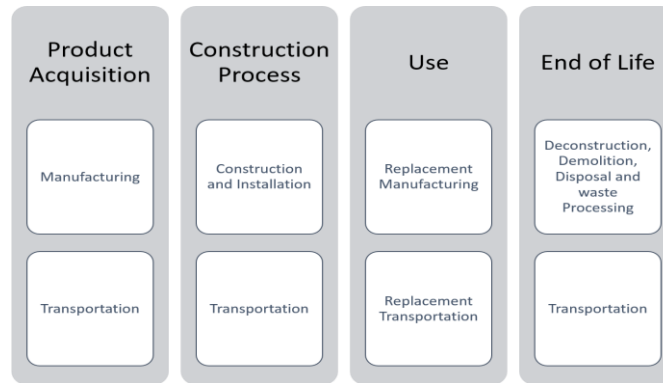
Product Acquisition

Manufacturing

Transportation

Construction Process

Construction and Installation

Transportation

Use

Replacement Manufacturing

Replacement Transportation

End of Life

Deconstruction, Demolition, Disposal and waste Processing

Transportation